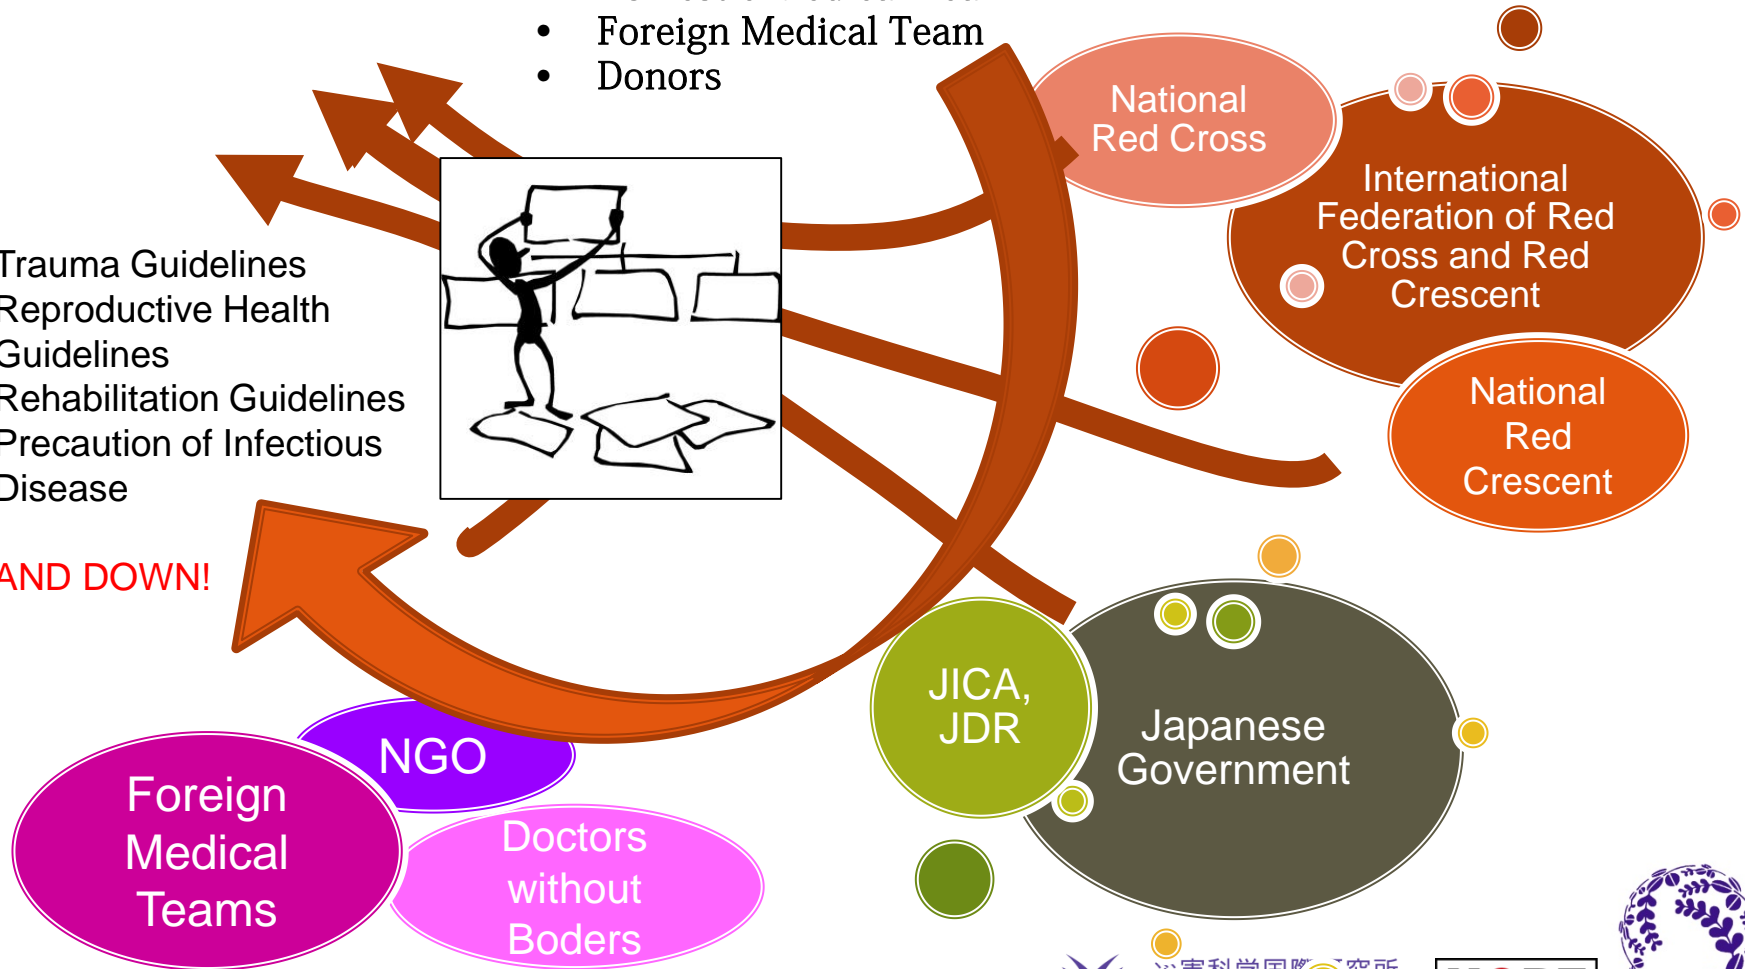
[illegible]
- Foreign Medical Team
- Donors

Trauma Guidelines
Reproductive Health Guidelines
Rehabilitation Guidelines
Precaution of Infectious Disease

AND DOWN!

National Red Cross

International Federation of Red Cross and Red Crescent

National Red Crescent

JICA, JDR

Japanese Government

NGO

Foreign Medical Teams

Doctors without Boders

災害科学国際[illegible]究所